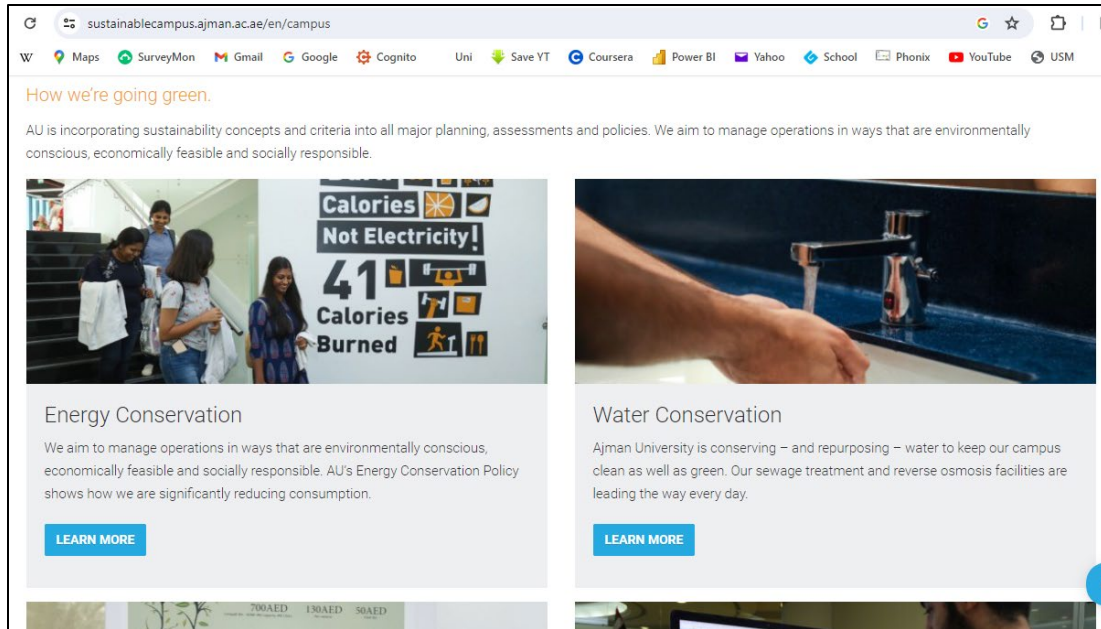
sustainablecampus.ajman.ac.ae/en/campus

W Maps SurveyMon Gmail Google Cognito Uni Save YT Coursera Power BI Yahoo School Phonix YouTube USM

How we're going green.

AU is incorporating sustainability concepts and criteria into all major planning, assessments and policies. We aim to manage operations in ways that are environmentally conscious, economically feasible and socially responsible.

Calories
Not Electricity!
41
Calories
Burned

Energy Conservation

We aim to manage operations in ways that are environmentally conscious, economically feasible and socially responsible. AU's Energy Conservation Policy shows how we are significantly reducing consumption.

LEARN MORE

Water Conservation

Ajman University is conserving – and repurposing – water to keep our campus clean as well as green. Our sewage treatment and reverse osmosis facilities are leading the way every day.

LEARN MORE

700AED 130AED 50AED